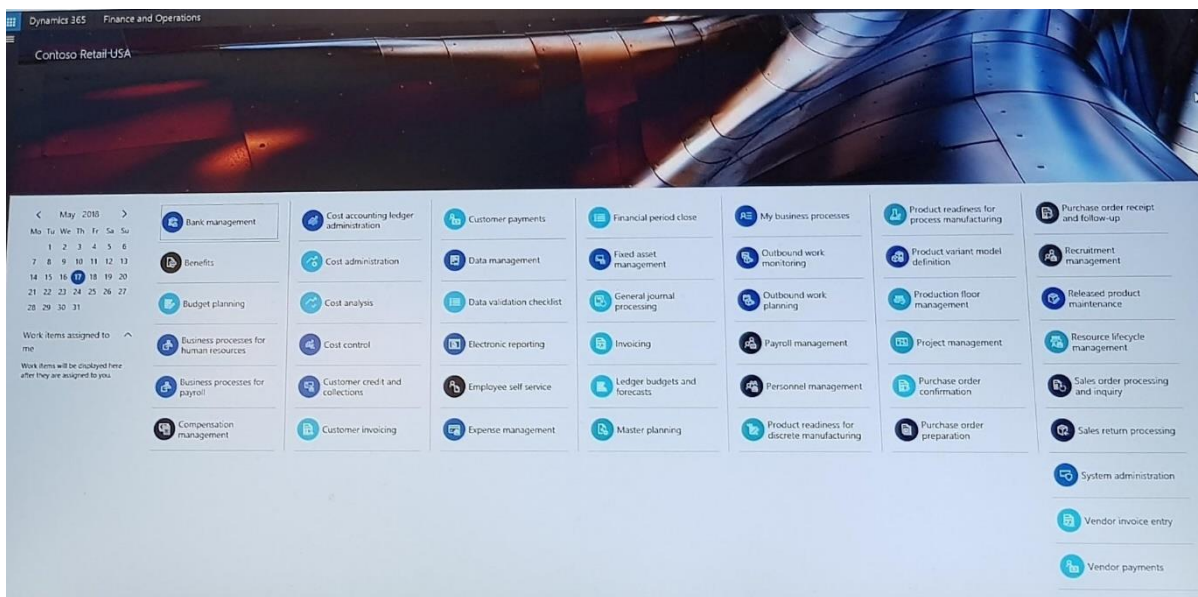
Dynamics 365 Finance and Operations

Contoso Retail USA

< May 2018 >
Mo Tu We Th Fr Sa Su
1 2 3 4 5 6
7 8 9 10 11 12 13
14 15 16 17 18 19 20
21 22 23 24 25 26 27
28 29 30 31

Work items assigned to me

Work items will be displayed here after they are assigned to you.

Bank management
Benefits
Budget planning
Business processes for human resources
Business processes for payroll
Compensation management

Cost accounting ledger administration
Cost administration
Cost analysis
Cost control
Customer credit and collections
Customer invoicing

Customer payments
Data management
Data validation checklist
Electronic reporting
Employee self service
Expense management

Financial period close
Fixed asset management
General journal processing
Invoicing
Ledger budgets and forecasts
Master planning

My business processes
Outbound work monitoring
Outbound work planning
Payroll management
Personnel management
Product readiness for discrete manufacturing

Product readiness for process manufacturing
Product variant model definition
Production floor management
Project management
Purchase order confirmation
Purchase order preparation

Purchase order receipt and follow-up
Recruitment management
Released product maintenance
Resource lifecycle management
Sales order processing and inquiry
Sales return processing
System administration
Vendor invoice entry
Vendor payments